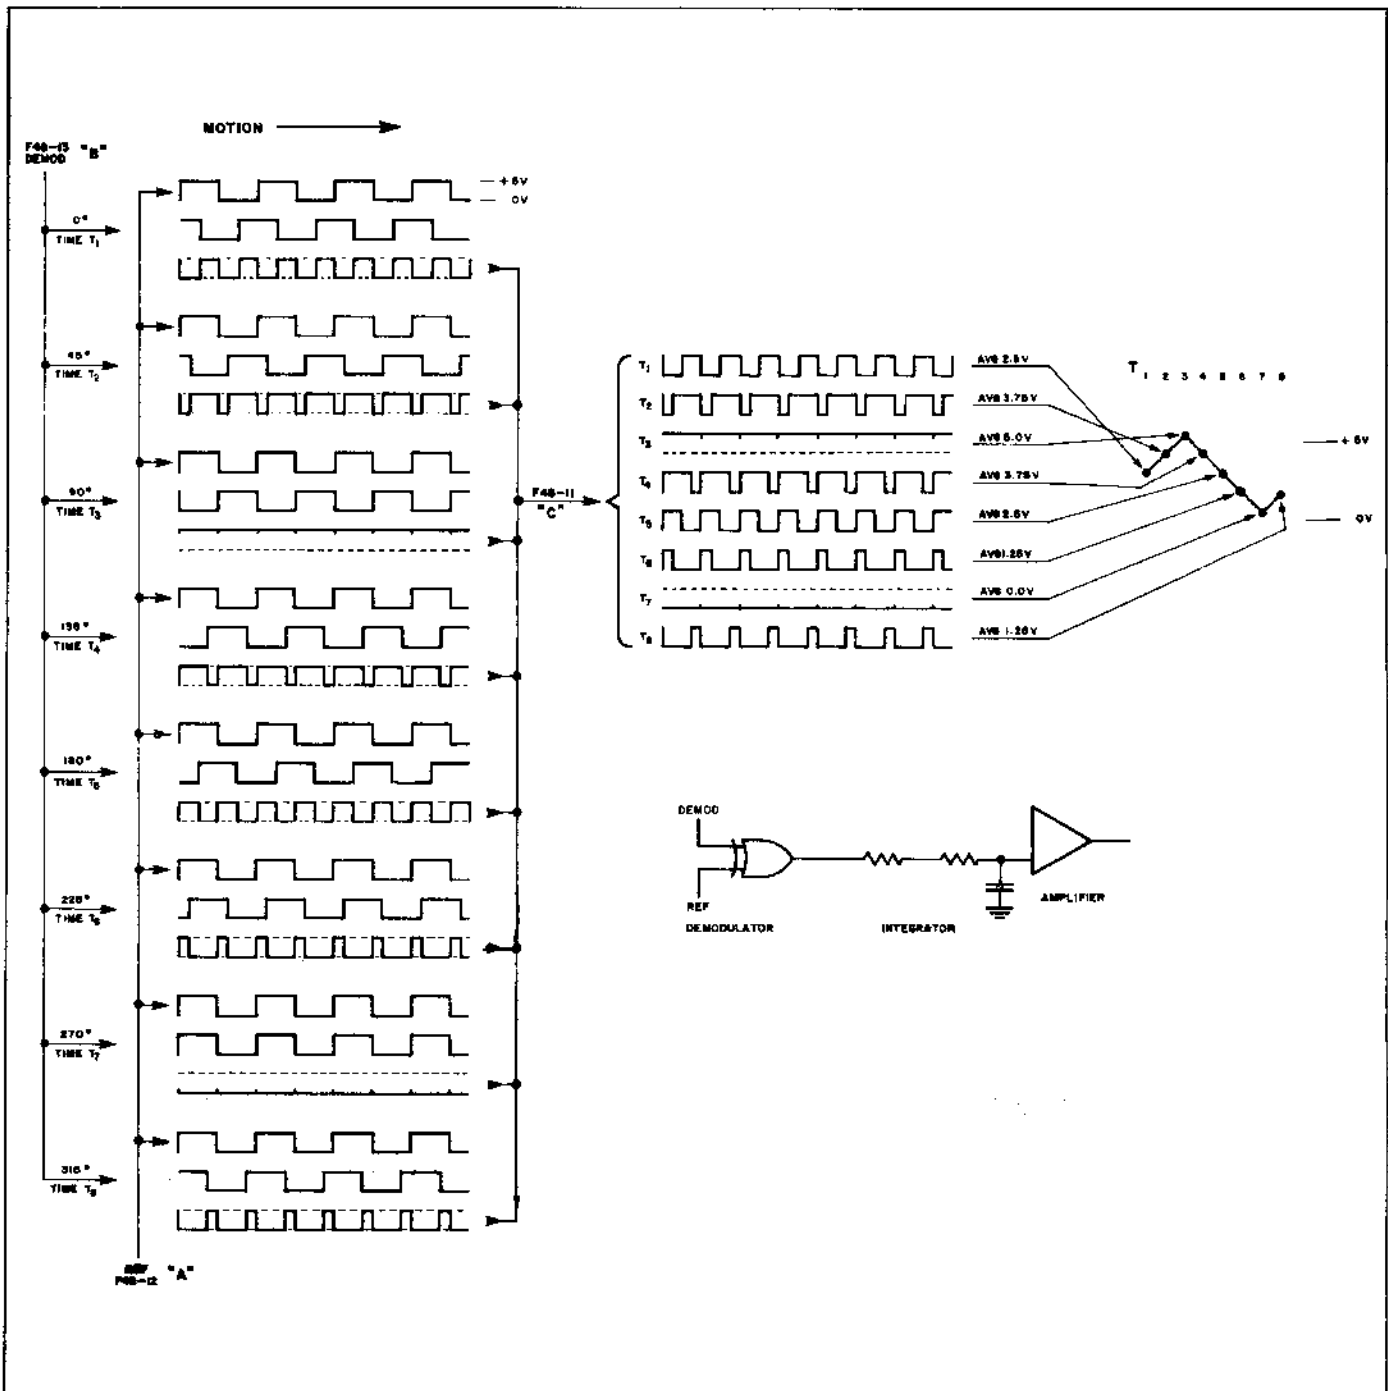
MOTION

F46-13 "B"
DEMOD

+5V
0V

0°
TIME $T_1$

45°
TIME $T_2$

90°
TIME $T_3$

135°
TIME $T_4$

180°
TIME $T_5$

225°
TIME $T_6$

270°
TIME $T_7$

315°
TIME $T_8$

REF
F46-12 "A"

F46-11
"C"

$T_1$ AVG 2.5V
$T_2$ AVG 3.75V
$T_3$ AVG 5.0V
$T_4$ AVG 3.75V
$T_5$ AVG 2.5V
$T_6$ AVG 1.25V
$T_7$ AVG 0.0V
$T_8$ AVG 1.25V

T 1 2 3 4 5 6 7 8

+5V

0V

DEMOD
REF
DEMODULATOR
INTEGRATOR
AMPLIFIER